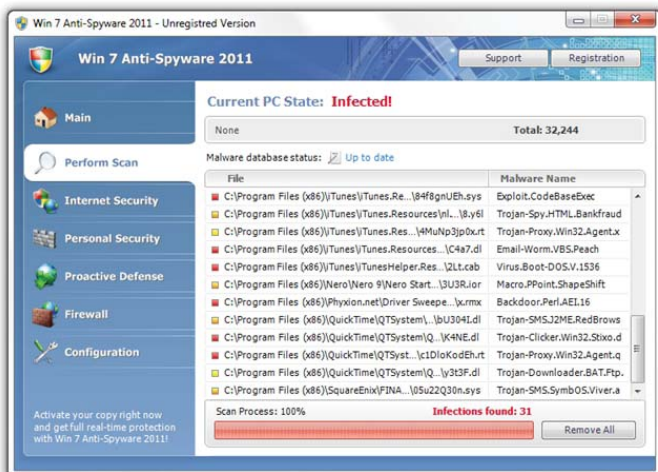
Win 7 Anti-Spyware 2011 - Unregistred Version

Win 7 Anti-Spyware 2011

Support

Registration

Main

Perform Scan

Internet Security

Personal Security

Proactive Defense

Firewall

Configuration

Activate your copy right now and get full real-time protection with Win 7 Anti-Spyware 2011!

Current PC State: Infected!

None

Total: 32,244

Malware database status: Up to date

| File | Malware Name |
|---|---|
| C:\Program Files (x86)\iTunes\iTunes.Re...\84f8gnUEh.sys | Exploit.CodeBaseExec |
| C:\Program Files (x86)\iTunes\iTunes.Resources\nl...\8.y6l | Trojan-Spy.HTML.Bankfraud |
| C:\Program Files (x86)\iTunes\iTunes.Res...\4MuNp3jp0x.rt | Trojan-Proxy.Win32.Agent.x |
| C:\Program Files (x86)\iTunes\iTunes.Resources...\C4a7.dl | Email-Worm.VBS.Peach |
| C:\Program Files (x86)\iTunes\iTunesHelper.Res...\2Lt.cab | Virus.Boot-DOS.V.1536 |
| C:\Program Files (x86)\Nero\Nero 9\Nero Start...\3U3R.ior | Macro.PPoint.ShapeShift |
| C:\Program Files (x86)\Phyxion.net\Driver Sweepe...\x.rmx | Backdoor.Perl.AEI.16 |
| C:\Program Files (x86)\QuickTime\QTSystem\...\bU304I.dl | Trojan-SMS.J2ME.RedBrows |
| C:\Program Files (x86)\QuickTime\QTSystem\Q...\K4NE.dl | Trojan-Clicker.Win32.Stixo.d |
| C:\Program Files (x86)\QuickTime\QTSyst...\c1DloKodEh.rt | Trojan-Proxy.Win32.Agent.q |
| C:\Program Files (x86)\QuickTime\QTSystem\Q...\y3t3F.dl | Trojan-Downloader.BAT.Ftp. |
| C:\Program Files (x86)\SquareEnix\FINA...\05u22Q30n.sys | Trojan-SMS.SymbOS.Viver.a |

Scan Process: 100%

Infections found: 31

Remove All